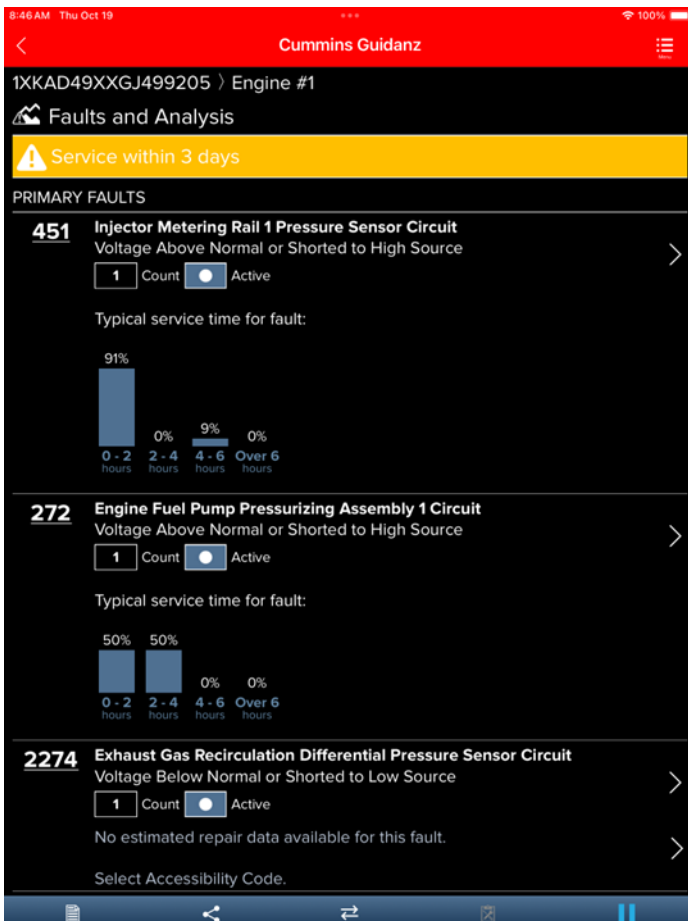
8:46 AM Thu Oct 19 ••• 100%

Cummins Guidanz

Menu

1XKAD49XXGJ499205 〉 Engine #1

Faults and Analysis

Service within 3 days

PRIMARY FAULTS

451 Injector Metering Rail 1 Pressure Sensor Circuit
Voltage Above Normal or Shorted to High Source
1 Count Active

Typical service time for fault:

91% 0% 9% 0%
0 - 2 hours 2 - 4 hours 4 - 6 hours Over 6 hours

272 Engine Fuel Pump Pressurizing Assembly 1 Circuit
Voltage Above Normal or Shorted to High Source
1 Count Active

Typical service time for fault:

50% 50% 0% 0%
0 - 2 hours 2 - 4 hours 4 - 6 hours Over 6 hours

2274 Exhaust Gas Recirculation Differential Pressure Sensor Circuit
Voltage Below Normal or Shorted to Low Source
1 Count Active

No estimated repair data available for this fault.

Select Accessibility Code.